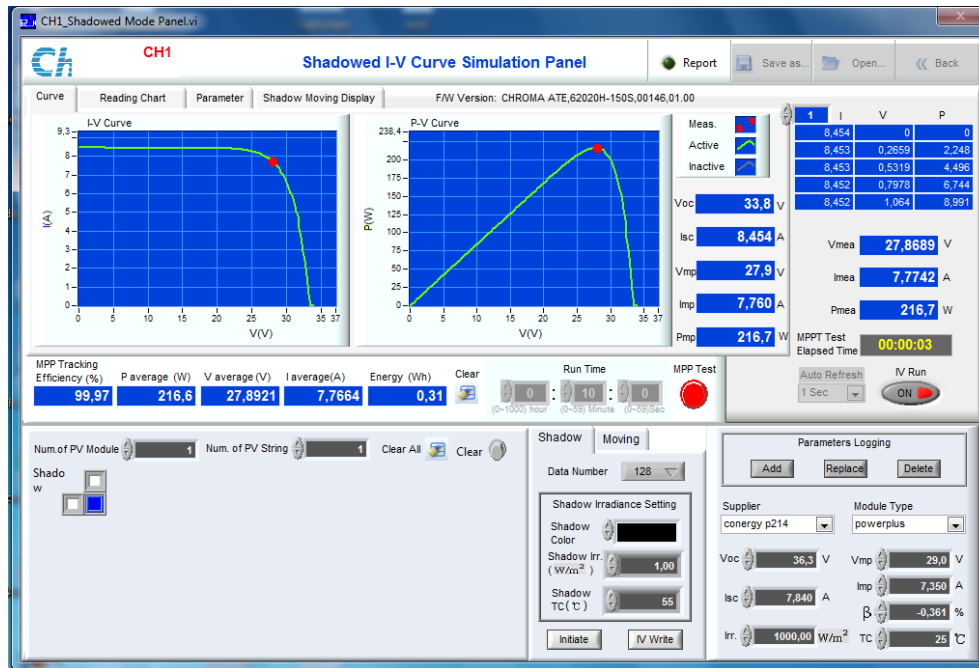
CH1_Shadowed Mode Panel.vi

CH1

Shadowed I-V Curve Simulation Panel

Report | Save as... | Open... | Back

Curve | Reading Chart | Parameter | Shadow Moving Display

F/W Version: CHROMA ATE,62020H-150S,00146,01.00

I-V Curve

9,3 8 7 6 5 4 3 2 1 0

I(A)

0 5 10 15 20 25 30 35 37

V(V)

P-V Curve

238,4 200 175 150 125 100 75 50 25 0

P(W)

0 5 10 15 20 25 30 35 37

V(V)

Meas.
Active
Inactive

Voc 33,8 V
Isc 8,454 A
Vmp 27,9 V
Imp 7,760 A
Pmp 216,7 W

| 1 | I | V | P |
|---|---|---|---|
| | 8,454 | 0 | 0 |
| | 8,453 | 0,2659 | 2,248 |
| | 8,453 | 0,5319 | 4,496 |
| | 8,452 | 0,7978 | 6,744 |
| | 8,452 | 1,064 | 8,991 |

Vmea 27,8689 V
Imea 7,7742 A
Pmea 216,7 W

MPPT Test Elapsed Time 00:00:03

MPP Tracking Efficiency (%) 99,97
P average (W) 216,6
V average (V) 27,8921
I average(A) 7,7664
Energy (Wh) 0,31
Clear

Run Time
0 : 10 : 0
(0~1000) hour (0~59) Minute (0~59)Sec

MPP Test

Auto Refresh
1 Sec

IV Run
ON

Num.of PV Module 1
Num. of PV String 1
Clear All
Clear

Shadow

Shadow | Moving

Data Number 128

Shadow Irradiance Setting
Shadow Color
Shadow Irr. ( W/m$^2$ ) 1,00
Shadow TC(℃) 55

Initiate | IV Write

Parameters Logging
Add | Replace | Delete

Supplier
conergy p214
Module Type
powerplus

Voc 36,3 V
Isc 7,840 A
Irr. 1000,00 W/m$^2$
Vmp 29,0 V
Imp 7,350 A
β -0,361 %
TC 25 ℃